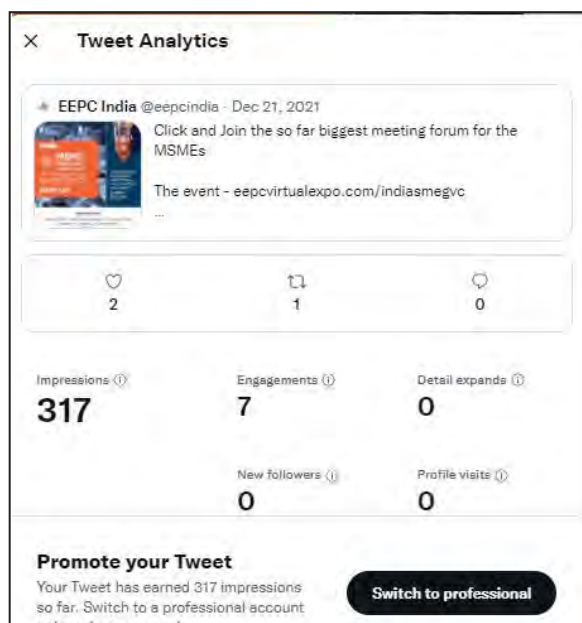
× Tweet Analytics

EEPC India @eepcindia · Dec 21, 2021

Click and Join the so far biggest meeting forum for the MSMEs

The event - eepcvirtualexpo.com/indiasmegvc

...

2

1

0

Impressions ⓘ
317

Engagements ⓘ
7

Detail expands ⓘ
0

New followers ⓘ
0

Profile visits ⓘ
0

Promote your Tweet

Your Tweet has earned 317 impressions so far. Switch to a professional account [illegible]

Switch to professional